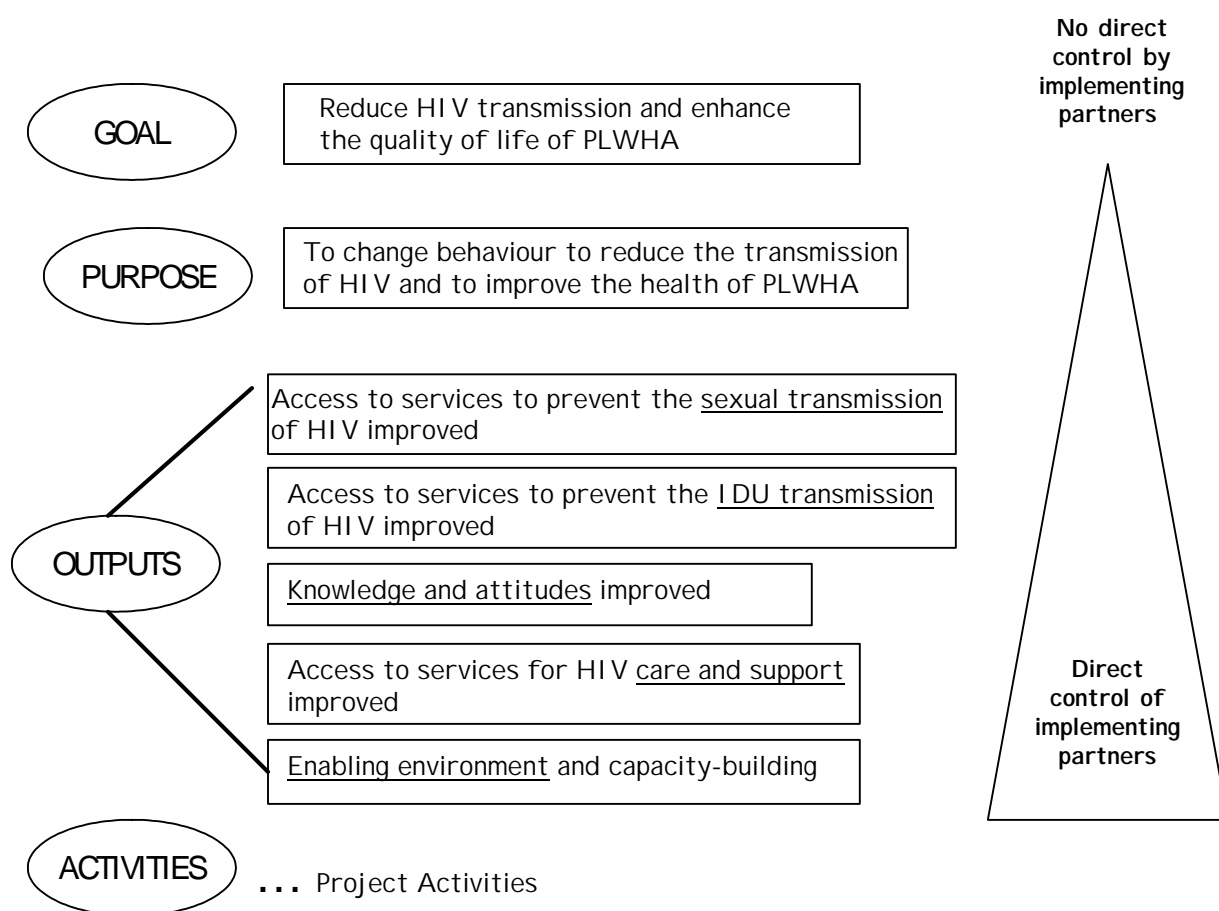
No direct control by implementing partners

GOAL

Reduce HIV transmission and enhance the quality of life of PLWHA

PURPOSE

To change behaviour to reduce the transmission of HIV and to improve the health of PLWHA

OUTPUTS

Access to services to prevent the sexual transmission of HIV improved

Access to services to prevent the IDU transmission of HIV improved

Knowledge and attitudes improved

Access to services for HIV care and support improved

Enabling environment and capacity-building

Direct control of implementing partners

ACTIVITIES

... Project Activities